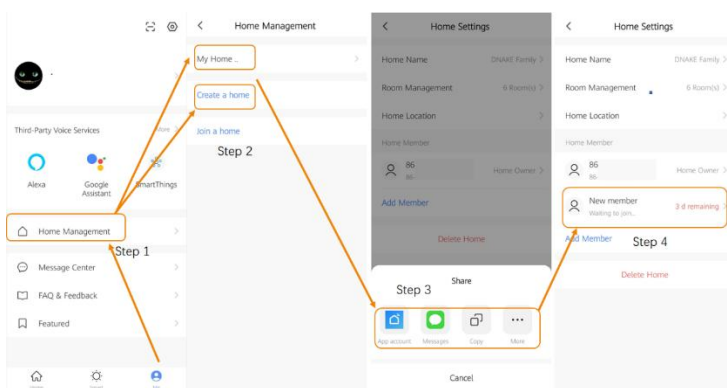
Third-Party Voice Services

More

Alexa

Google Assistant

SmartThings

Home Management

Step 1

Message Center

FAQ & Feedback

Featured

Home Management

My Home ..

Create a home

Join a home

Step 2

Home Settings

Home Name

DNAKE Family

Room Management

6 Room(s)

Home Location

Home Member

86

Home Owner

Add Member

Delete Home

Share

Step 3

App account

Messages

Copy

More

Cancel

Home Settings

Home Name

DNAKE Family

Room Management

6 Room(s)

Home Location

Home Member

86

Home Owner

New member

Waiting to join...

3 d remaining

Add Member

Step 4

Delete Home